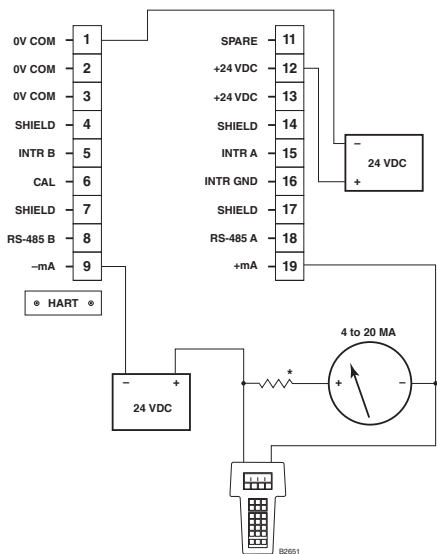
0V COM 1
0V COM 2
0V COM 3
SHIELD 4
INTR B 5
CAL 6
SHIELD 7
RS-485 B 8
–mA 9

SPARE 11
+24 VDC 12
+24 VDC 13
SHIELD 14
INTR A 15
INTR GND 16
SHIELD 17
RS-485 A 18
+mA 19

–
24 VDC
+

HART

–
+
24 VDC

*

4 to 20 MA
+
–

B2651